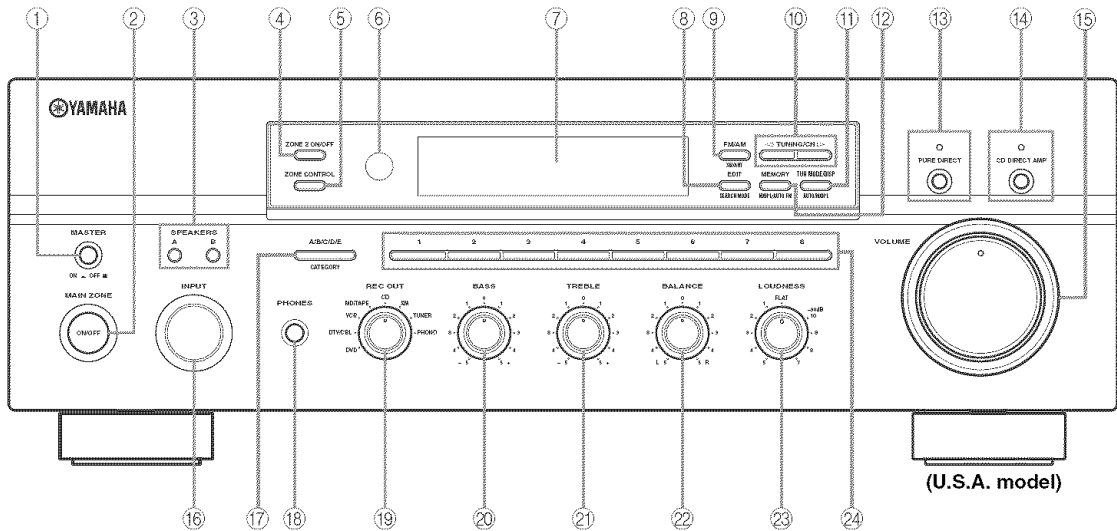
①
②
③
④
⑤
⑥
⑦
⑧
⑨
⑩
⑪
⑫
⑬
⑭
⑮

YAMAHA

ZONE 2 ON/OFF
ZONE CONTROL

FM/AM
XM/SIRIUS
EDIT
SEARCH MODE
MEMORY
MAN'L/AUTO FM
◁ TUNING/CH ▷
TUN MODE/DSP
AUTO/MAN'L

PURE DIRECT
CD DIRECT AMP

MASTER
ON ▬ OFF ▪
SPEAKERS
A B
MAIN ZONE
ON/OFF
INPUT
A/B/C/D/E
CATEGORY
1 2 3 4 5 6 7 8
VOLUME
PHONES
REC OUT
MD/TAPE CD XM
VCR TUNER
DTV/CBL PHONO
DVD
BASS
TREBLE
BALANCE
L R
LOUDNESS
FLAT
-20dB

⑯
⑰
⑱
⑲
⑳
㉑
㉒
㉓
㉔

(U.S.A. model)